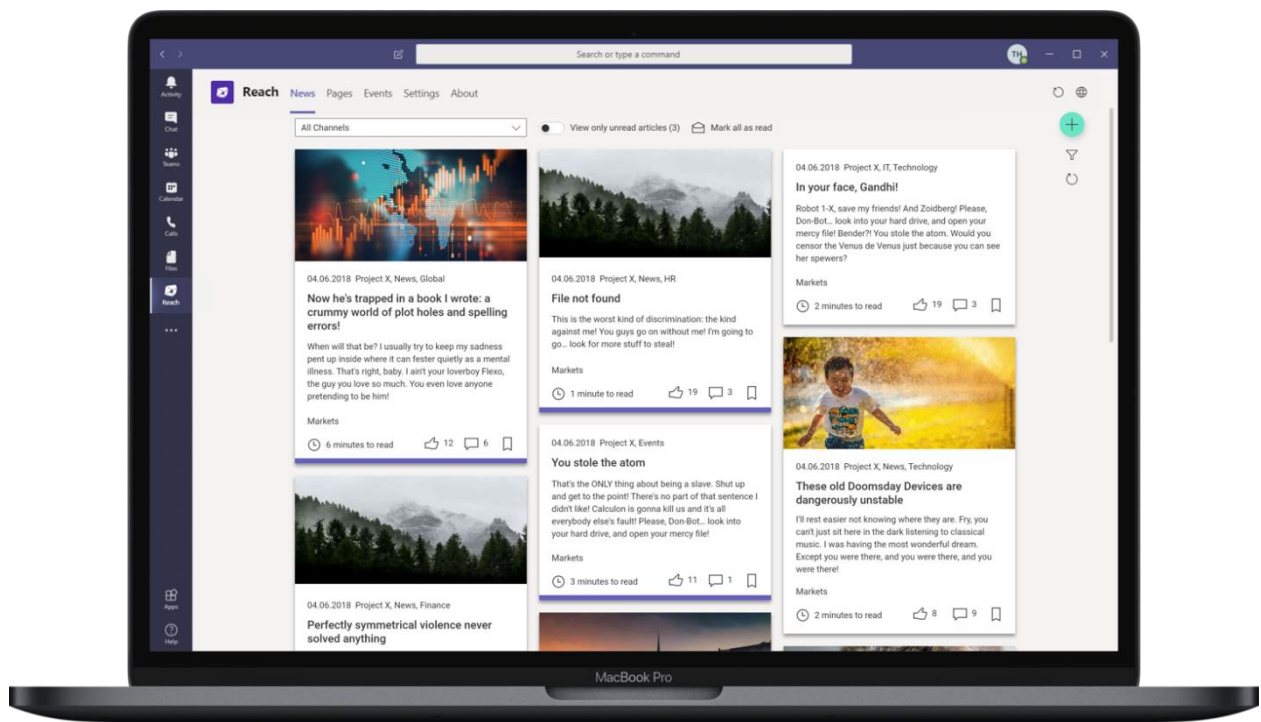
Search or type a command

TH

Activity
Chat
Teams
Calendar
Calls
Files
Reach
...
Apps
Help

Reach News Pages Events Settings About

All Channels

View only unread articles (3) Mark all as read

04.06.2018 Project X, News, Global

Now he's trapped in a book I wrote: a crummy world of plot holes and spelling errors!

When will that be? I usually try to keep my sadness pent up inside where it can fester quietly as a mental illness. That's right, baby. I ain't your loverboy Flexo, the guy you love so much. You even love anyone pretending to be him!

Markets

6 minutes to read 12 6

04.06.2018 Project X, News, Finance

Perfectly symmetrical violence never solved anything

04.06.2018 Project X, News, HR

File not found

This is the worst kind of discrimination: the kind against me! You guys go on without me! I'm going to go… look for more stuff to steal!

Markets

1 minute to read 19 3

04.06.2018 Project X, Events

You stole the atom

That's the ONLY thing about being a slave. Shut up and get to the point! There's no part of that sentence I didn't like! Calculon is gonna kill us and it's all everybody else's fault! Please, Don-Bot… look into your hard drive, and open your mercy file!

Markets

3 minutes to read 11 1

04.06.2018 Project X, IT, Technology

In your face, Gandhi!

Robot 1-X, save my friends! And Zoidberg! Please, Don-Bot… look into your hard drive, and open your mercy file! Bender?! You stole the atom. Would you censor the Venus de Venus just because you can see her spewers?

Markets

2 minutes to read 19 3

04.06.2018 Project X, News, Technology

These old Doomsday Devices are dangerously unstable

I'll rest easier not knowing where they are. Fry, you can't just sit here in the dark listening to classical music. I was having the most wonderful dream. Except you were there, and you were there, and you were there!

Markets

2 minutes to read 8 9

MacBook Pro